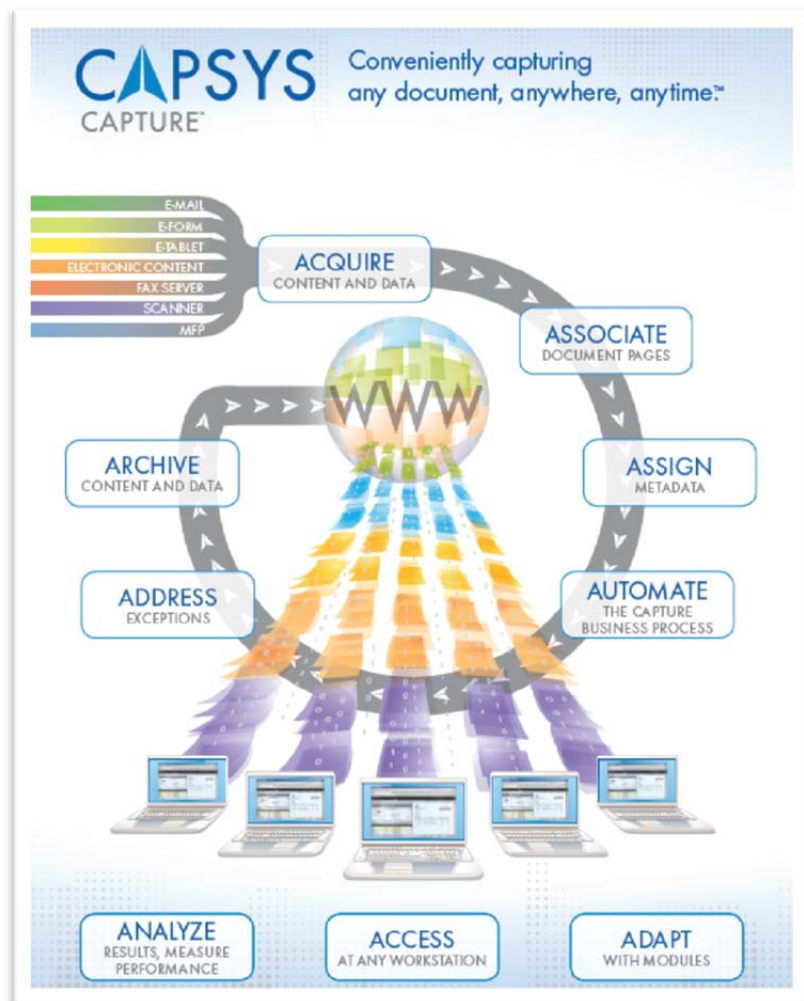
CAPSYS
CAPTURE

Conveniently capturing any document, anywhere, anytime.™

E-MAIL
E-FORM
E-TABLET
ELECTRONIC CONTENT
FAX SERVER
SCANNER
MFP

ACQUIRE
CONTENT AND DATA

ASSOCIATE
DOCUMENT PAGES

WWW

ARCHIVE
CONTENT AND DATA

ASSIGN
METADATA

ADDRESS
EXCEPTIONS

AUTOMATE
THE CAPTURE BUSINESS PROCESS

ANALYZE
RESULTS, MEASURE PERFORMANCE

ACCESS
AT ANY WORKSTATION

ADAPT
WITH MODULES